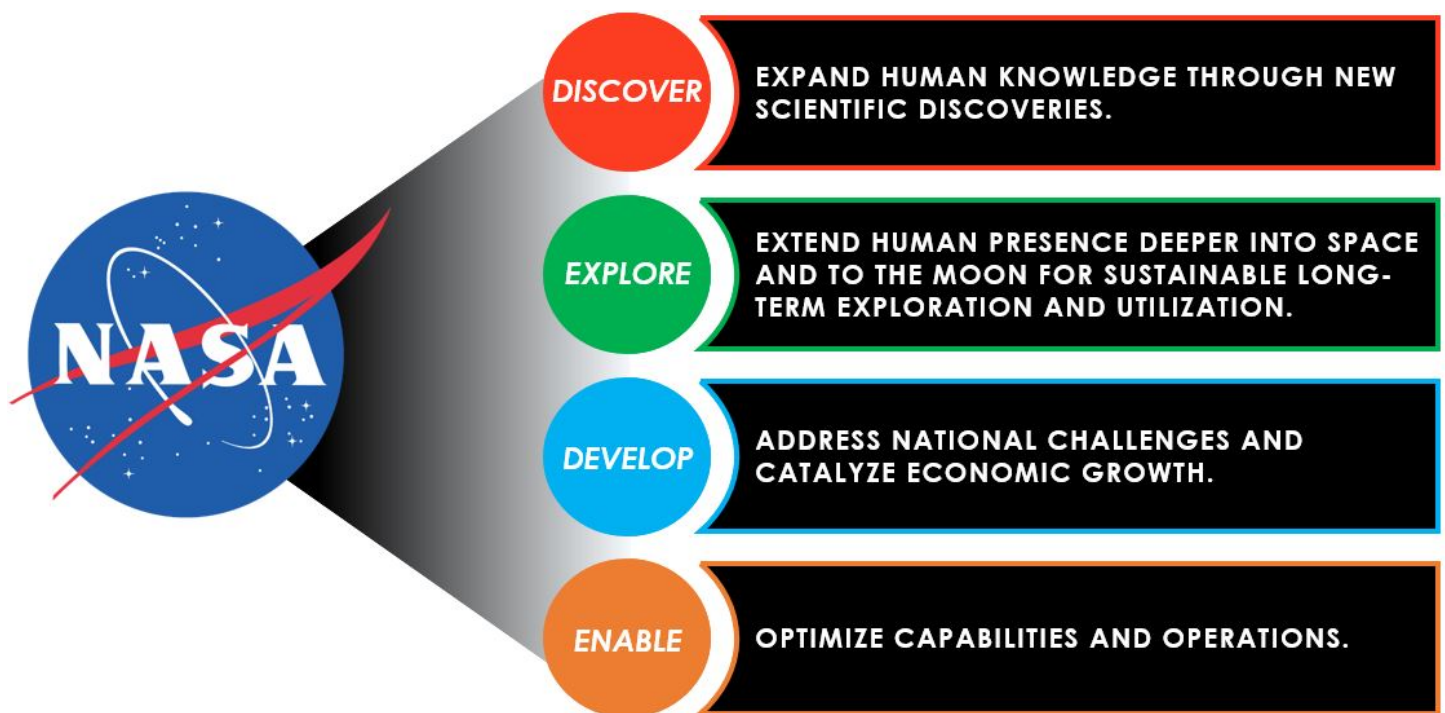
NASA

DISCOVER

EXPAND HUMAN KNOWLEDGE THROUGH NEW SCIENTIFIC DISCOVERIES.

EXPLORE

EXTEND HUMAN PRESENCE DEEPER INTO SPACE AND TO THE MOON FOR SUSTAINABLE LONG-TERM EXPLORATION AND UTILIZATION.

DEVELOP

ADDRESS NATIONAL CHALLENGES AND CATALYZE ECONOMIC GROWTH.

ENABLE

OPTIMIZE CAPABILITIES AND OPERATIONS.